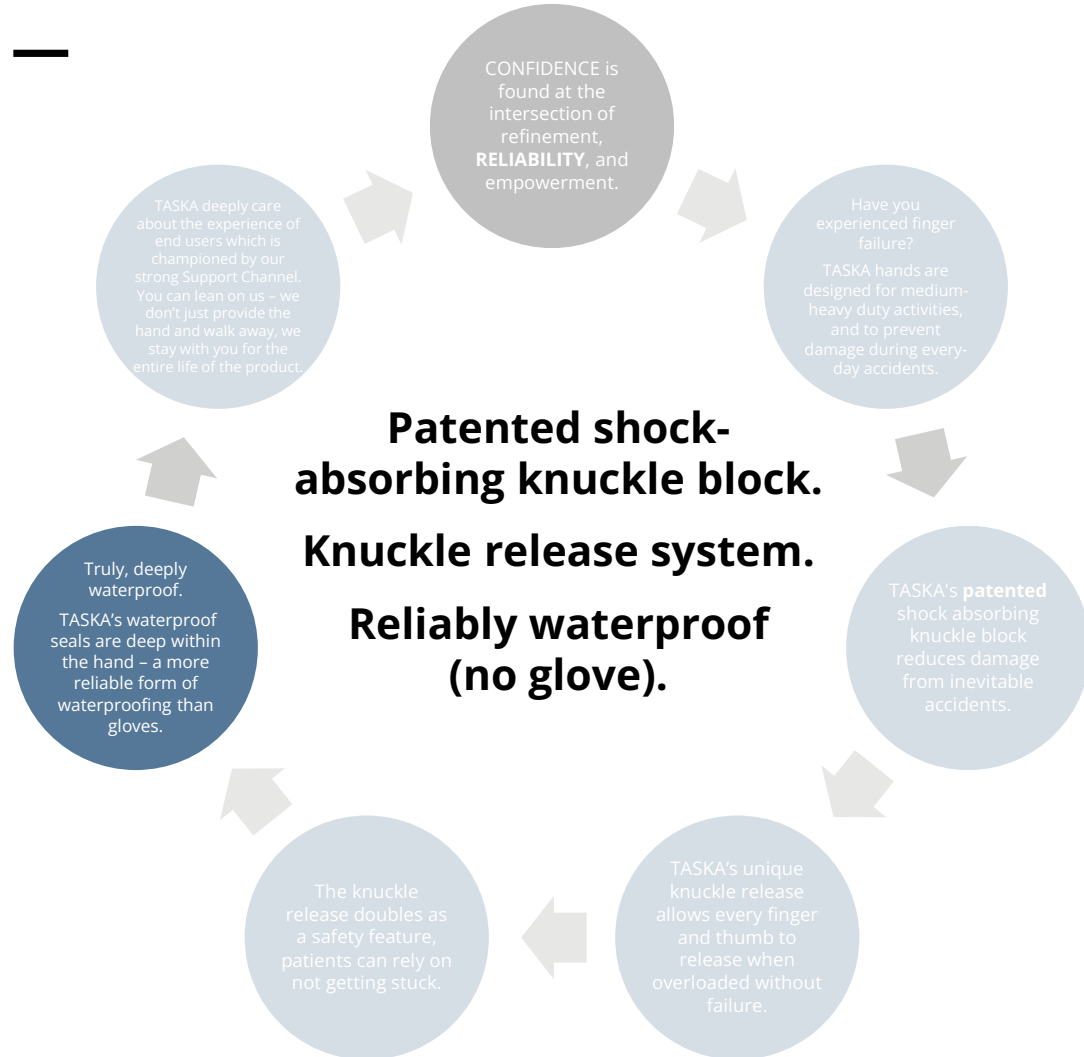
CONFIDENCE is found at the intersection of refinement, **RELIABILITY**, and empowerment.

Have you experienced finger failure?

TASKA hands are designed for medium-heavy duty activities, and to prevent damage during every-day accidents.

TASKA's **patented** shock absorbing knuckle block reduces damage from inevitable accidents.

TASKA's unique knuckle release allows every finger and thumb to release when overloaded without failure.

The knuckle release doubles as a safety feature, patients can rely on not getting stuck.

Truly, deeply waterproof.

TASKA's waterproof seals are deep within the hand – a more reliable form of waterproofing than gloves.

TASKA deeply care about the experience of end users which is championed by our strong Support Channel. You can lean on us – we don't just provide the hand and walk away, we stay with you for the entire life of the product.

**Patented shock-absorbing knuckle block.**

**Knuckle release system.**

**Reliably waterproof (no glove).**